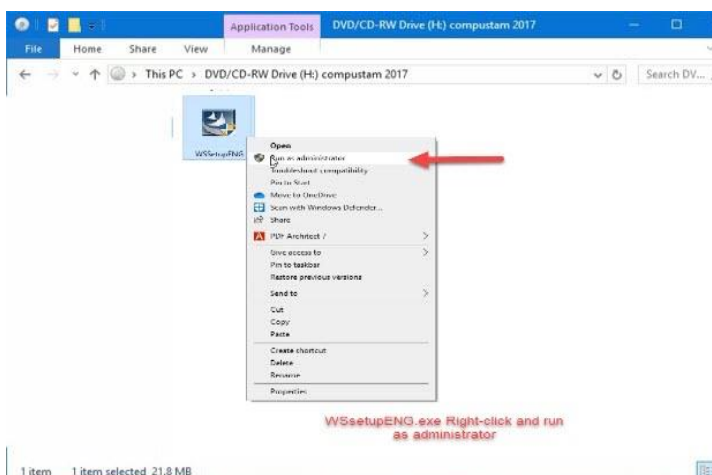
Application Tools DVD/CD-RW Drive (H:) compustam 2017

File Home Share View Manage

This PC › DVD/CD-RW Drive (H:) compustam 2017

Search DV...

WSetupENG

Open
Run as administrator
Troubleshoot compatibility
Pin to Start
Move to OneDrive
Scan with Windows Defender...
Share
PDF Architect 7
Give access to
Pin to taskbar
Restore previous versions
Send to
Cut
Copy
Paste
Create shortcut
Delete
Rename
Properties

WSsetupENG.exe Right-click and run as administrator

1 item 1 item selected 21.8 MB